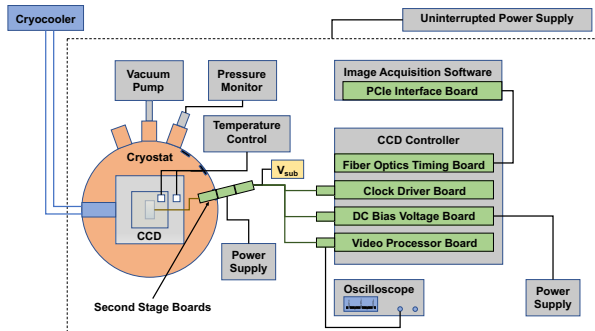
Cryocooler

Uninterrupted Power Supply

Vacuum Pump

Pressure Monitor

Temperature Control

Cryostat

CCD

Image Acquisition Software

PCIe Interface Board

CCD Controller

Fiber Optics Timing Board

$V_{sub}$

Clock Driver Board

DC Bias Voltage Board

Video Processor Board

Power Supply

Oscilloscope

Power Supply

Second Stage Boards